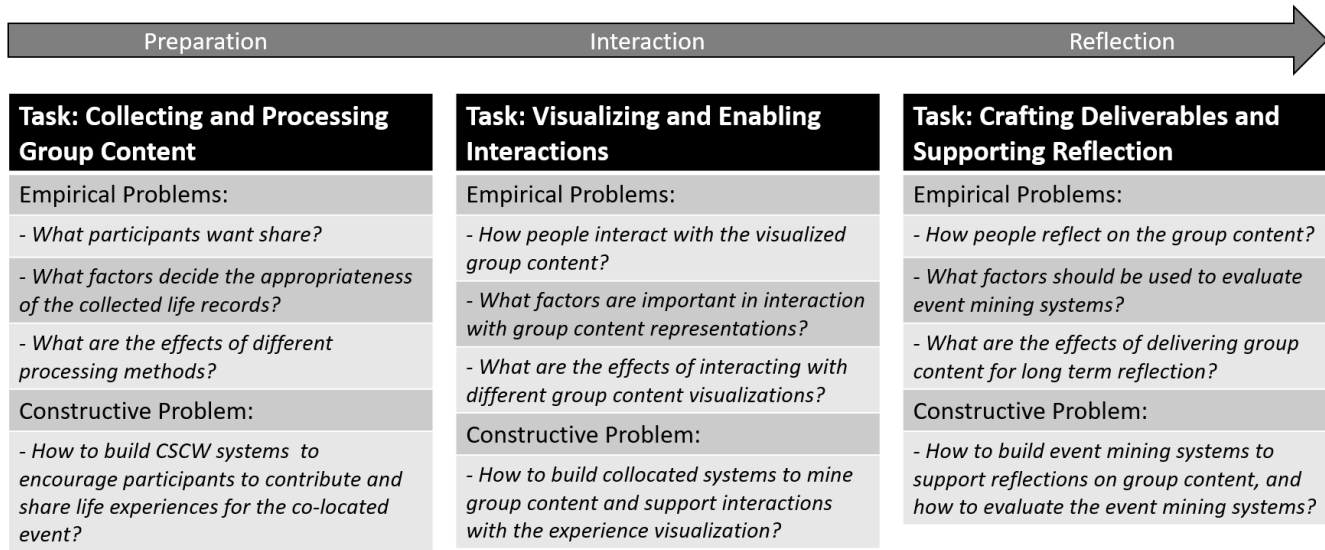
Preparation

Interaction

Reflection

**Task: Collecting and Processing Group Content**

Empirical Problems:

- What participants want share?

- What factors decide the appropriateness of the collected life records?

- What are the effects of different processing methods?

Constructive Problem:

- How to build CSCW systems to encourage participants to contribute and share life experiences for the co-located event?

**Task: Visualizing and Enabling Interactions**

Empirical Problems:

- How people interact with the visualized group content?

- What factors are important in interaction with group content representations?

- What are the effects of interacting with different group content visualizations?

Constructive Problem:

- How to build collocated systems to mine group content and support interactions with the experience visualization?

**Task: Crafting Deliverables and Supporting Reflection**

Empirical Problems:

- How people reflect on the group content?

- What factors should be used to evaluate event mining systems?

- What are the effects of delivering group content for long term reflection?

Constructive Problem:

- How to build event mining systems to support reflections on group content, and how to evaluate the event mining systems?